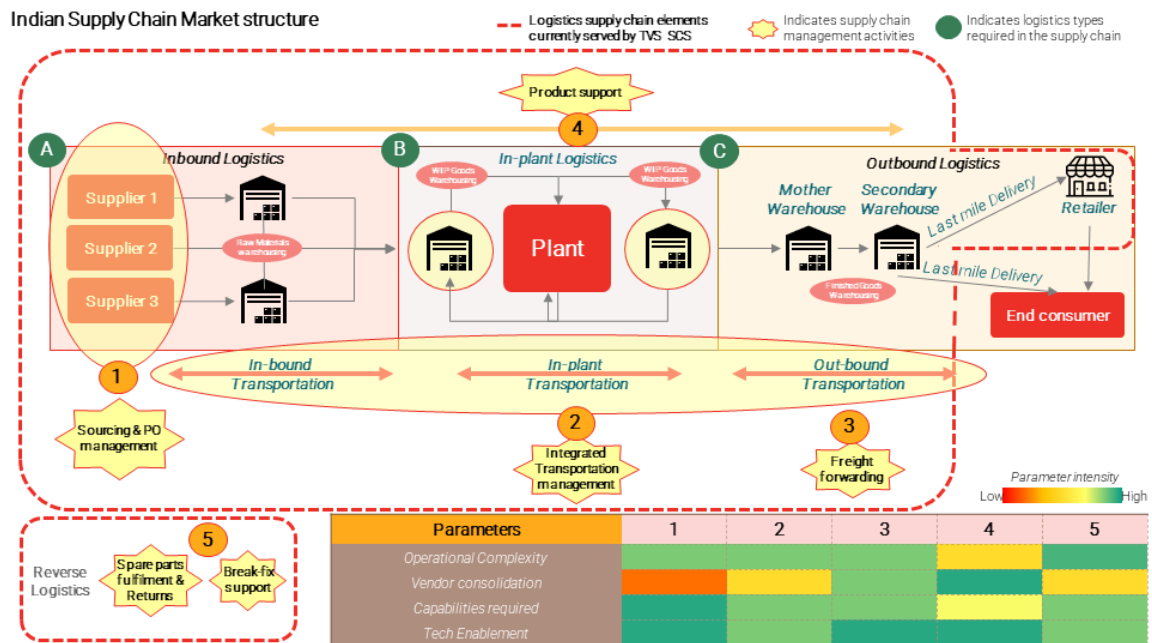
Indian Supply Chain Market structure

Logistics supply chain elements currently served by TVS SCS

Indicates supply chain management activities

Indicates logistics types required in the supply chain

Product support

4

A

Inbound Logistics

B

In-plant Logistics

C

Outbound Logistics

Supplier 1

Supplier 2

Supplier 3

Raw Materials warehousing

WIP Goods Warehousing

WIP Goods Warehousing

Plant

Mother Warehouse

Secondary Warehouse

Last mile Delivery

Retailer

Last mile Delivery

Finished Goods Warehousing

End consumer

1

In-bound Transportation

In-plant Transportation

Out-bound Transportation

Sourcing & PO management

2

Integrated Transportation management

3

Freight forwarding

Parameter intensity

Low

High

5

Reverse Logistics

Spare parts fulfilment & Returns

Break-fix support

| Parameters | 1 | 2 | 3 | 4 | 5 |
|---|---|---|---|---|---|
| Operational Complexity | | | | | |
| Vendor consolidation | | | | | |
| Capabilities required | | | | | |
| Tech Enablement | | | | | |